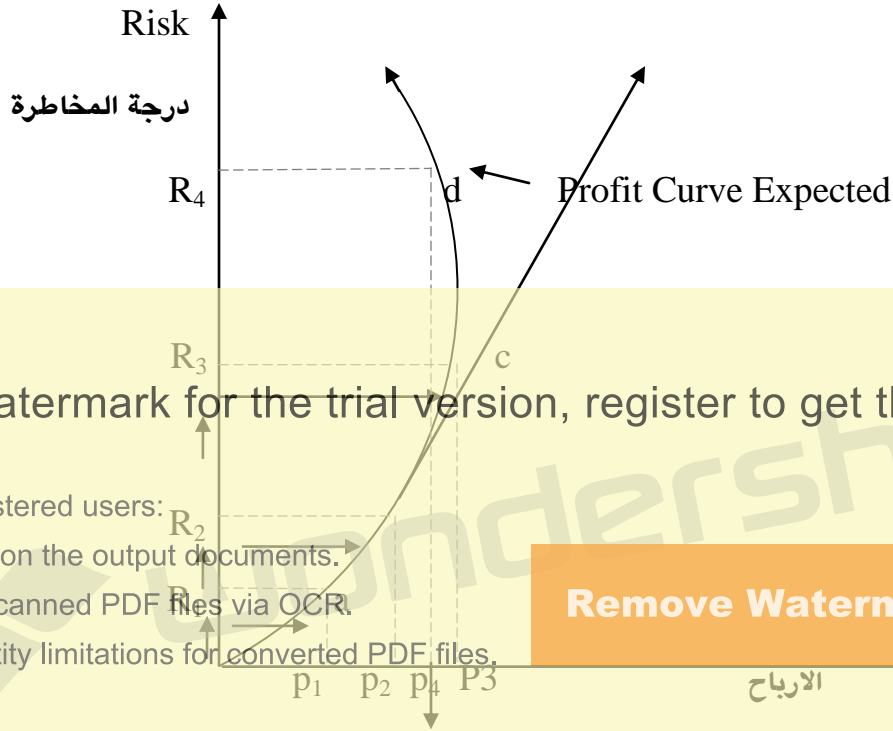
Risk

درجة المخاطرة

$R_4$

d

Profit Curve Expected

$R_3$

c

atermark for the trial version, register to get th

stered users:

on the output documents.

canned PDF files via OCR.

tity limitations for converted PDF files.

$R_2$

$R_1$

Remove Waterm

$p_1$ $p_2$ $p_4$ P3

الارباح

Wondersh